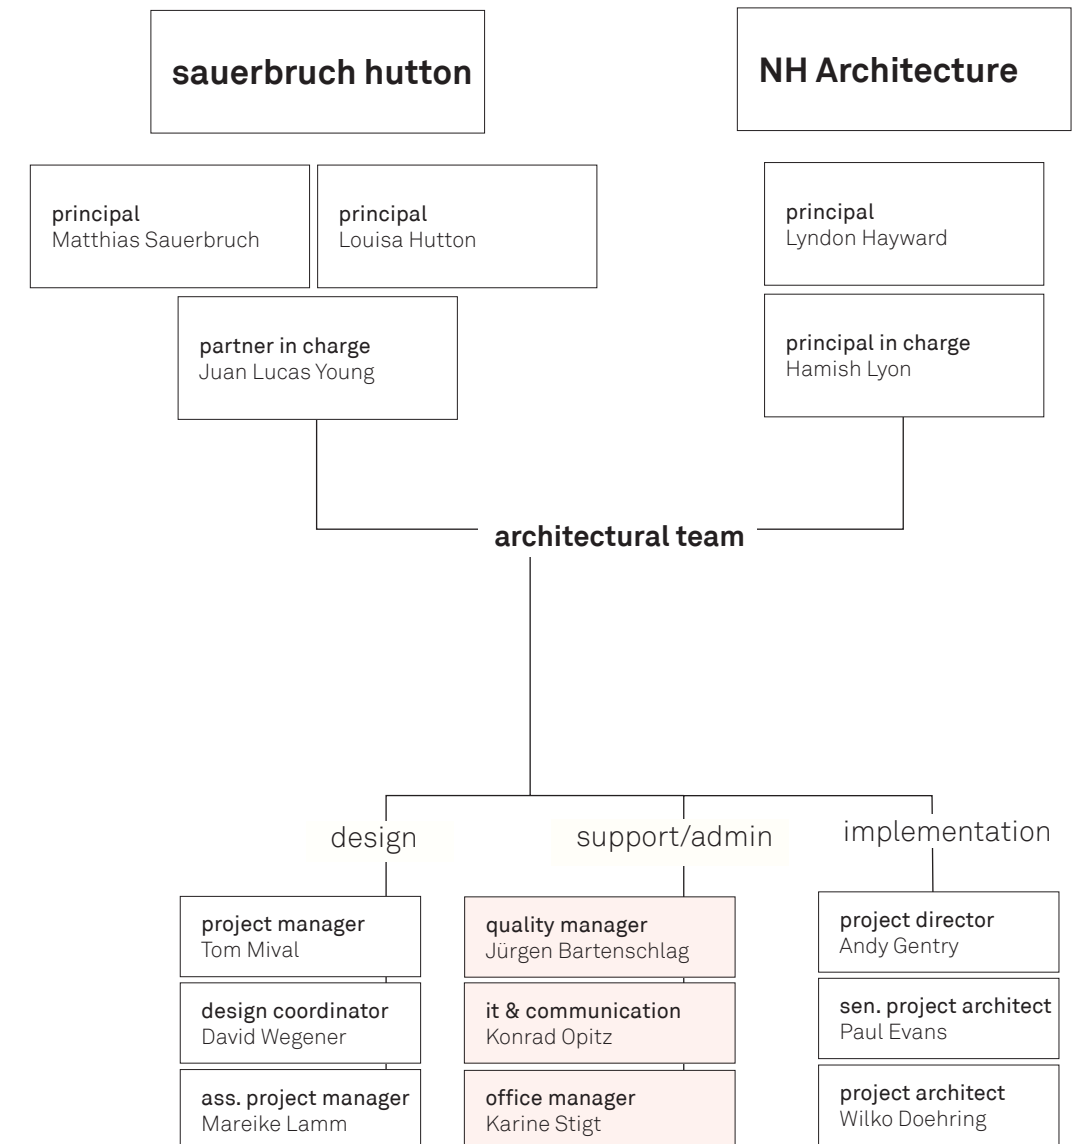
sauerbruch hutton

NH Architecture

principal
Matthias Sauerbruch

principal
Louisa Hutton

principal
Lyndon Hayward

partner in charge
Juan Lucas Young

principal in charge
Hamish Lyon

architectural team

design

support/admin

implementation

project manager
Tom Mival

design coordinator
David Wegener

ass. project manager
Mareike Lamm

quality manager
Jürgen Bartenschlag

it & communication
Konrad Opitz

office manager
Karine Stigt

project director
Andy Gentry

sen. project architect
Paul Evans

project architect
Wilko Doehring